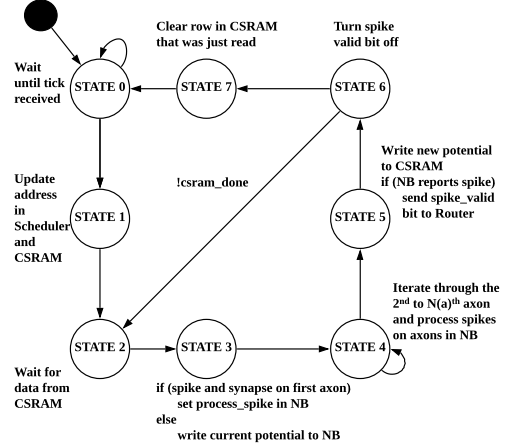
Clear row in CSRAM that was just read

Turn spike valid bit off

Wait until tick received

STATE 0

STATE 7

STATE 6

Update address in Scheduler and CSRAM

!csram_done

Write new potential to CSRAM
if (NB reports spike)
send spike_valid bit to Router

STATE 1

STATE 5

Iterate through the 2$^{nd}$ to N(a)$^{th}$ axon and process spikes on axons in NB

STATE 2

STATE 3

STATE 4

Wait for data from CSRAM

if (spike and synapse on first axon)
set process_spike in NB
else
write current potential to NB